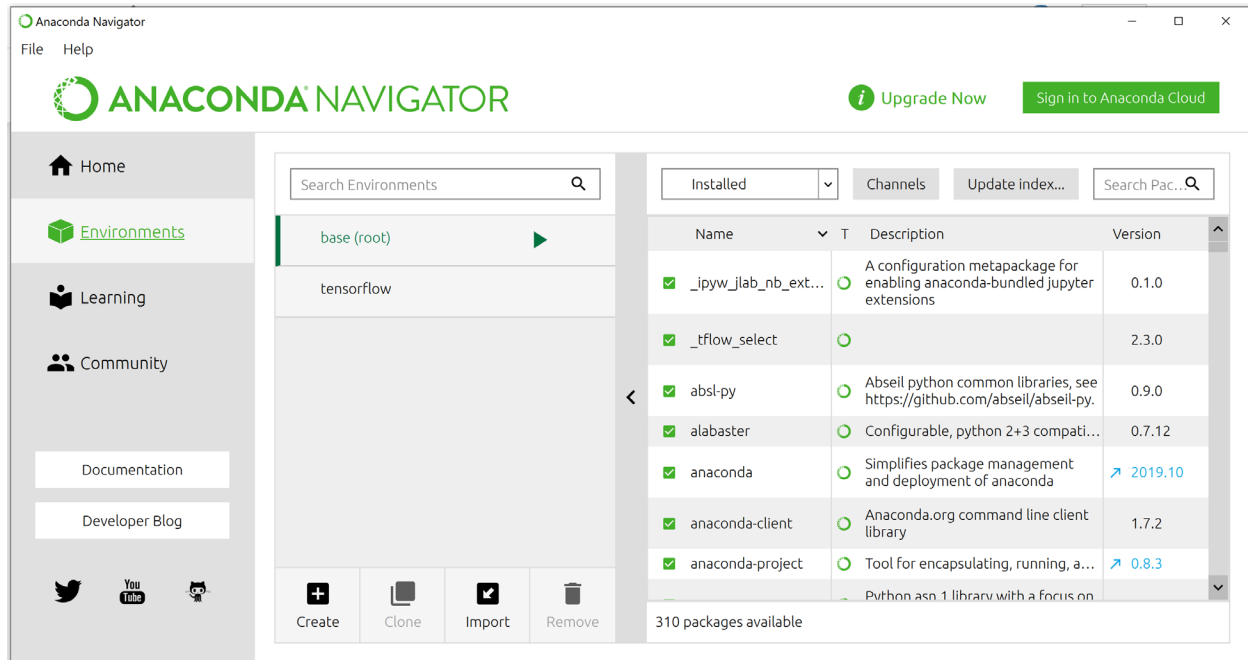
Anaconda Navigator

File Help

ANACONDA NAVIGATOR

Upgrade Now

Sign in to Anaconda Cloud

Home

Environments

Learning

Community

Documentation

Developer Blog

You Tube

Search Environments

base (root)

tensorflow

Create

Clone

Import

Remove

Installed

Channels

Update index...

Search Pac...

| | Name | T | Description | Version |
|---|---|---|---|---|
| ☑ | _ipyw_jlab_nb_ext... | | A configuration metapackage for enabling anaconda-bundled jupyter extensions | 0.1.0 |
| ☑ | _tflow_select | | | 2.3.0 |
| ☑ | absl-py | | Abseil python common libraries, see https://github.com/abseil/abseil-py. | 0.9.0 |
| ☑ | alabaster | | Configurable, python 2+3 compati... | 0.7.12 |
| ☑ | anaconda | | Simplifies package management and deployment of anaconda | ↗ 2019.10 |
| ☑ | anaconda-client | | Anaconda.org command line client library | 1.7.2 |
| ☑ | anaconda-project | | Tool for encapsulating, running, a... | ↗ 0.8.3 |
| | | | Python asn.1 library with a focus on | |

310 packages available